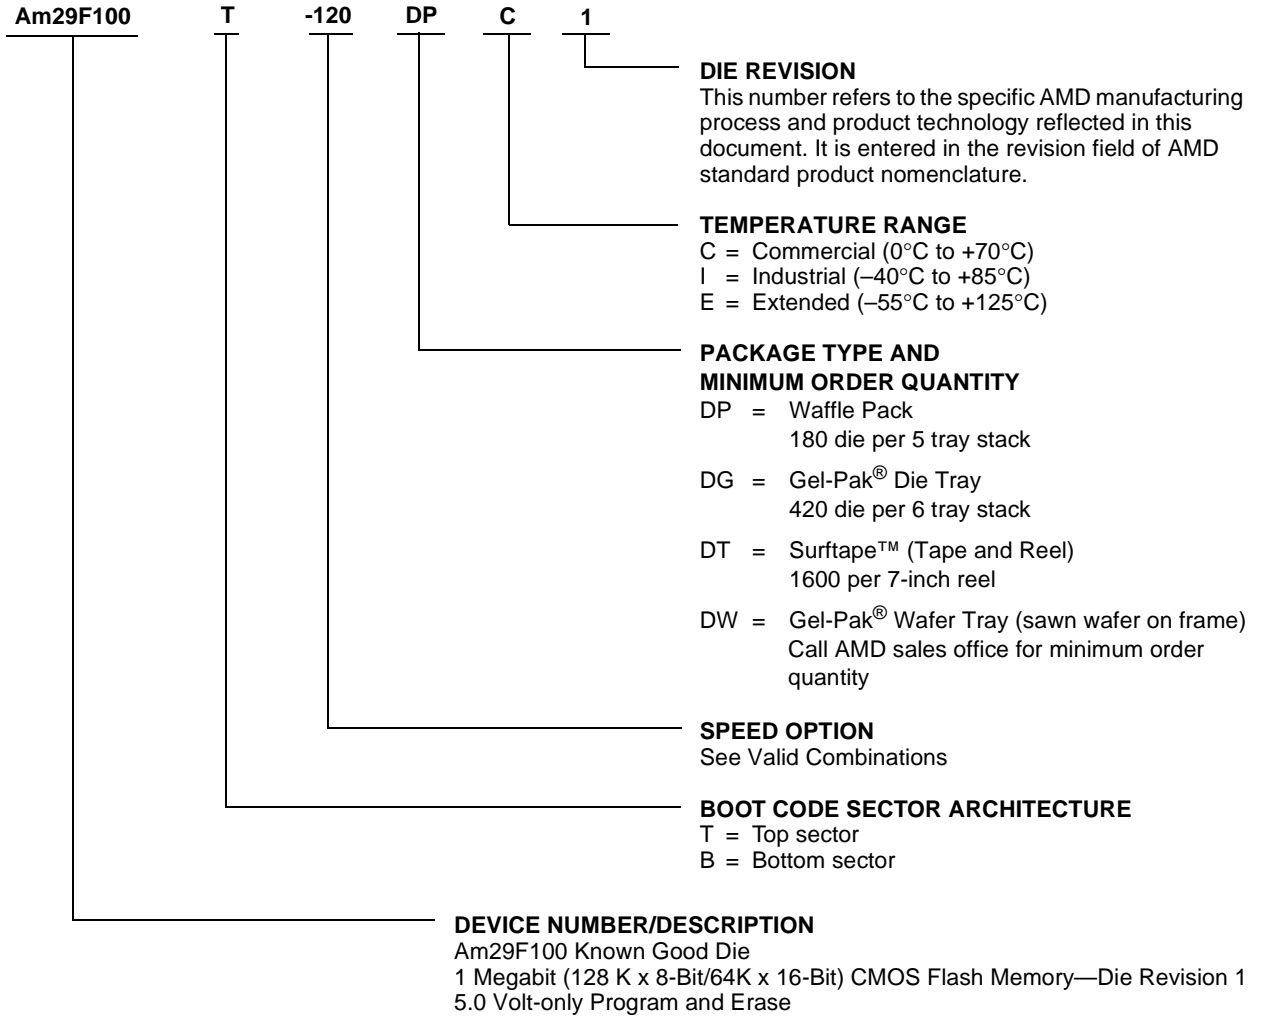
Am29F100 T -120 DP C 1

DIE REVISION
This number refers to the specific AMD manufacturing process and product technology reflected in this document. It is entered in the revision field of AMD standard product nomenclature.

TEMPERATURE RANGE
C = Commercial (0°C to +70°C)
I = Industrial (–40°C to +85°C)
E = Extended (–55°C to +125°C)

PACKAGE TYPE AND MINIMUM ORDER QUANTITY
DP = Waffle Pack
180 die per 5 tray stack

DG = Gel-Pak® Die Tray
420 die per 6 tray stack

DT = Surftape™ (Tape and Reel)
1600 per 7-inch reel

DW = Gel-Pak® Wafer Tray (sawn wafer on frame)
Call AMD sales office for minimum order quantity

SPEED OPTION
See Valid Combinations

BOOT CODE SECTOR ARCHITECTURE
T = Top sector
B = Bottom sector

DEVICE NUMBER/DESCRIPTION
Am29F100 Known Good Die
1 Megabit (128 K x 8-Bit/64K x 16-Bit) CMOS Flash Memory—Die Revision 1
5.0 Volt-only Program and Erase